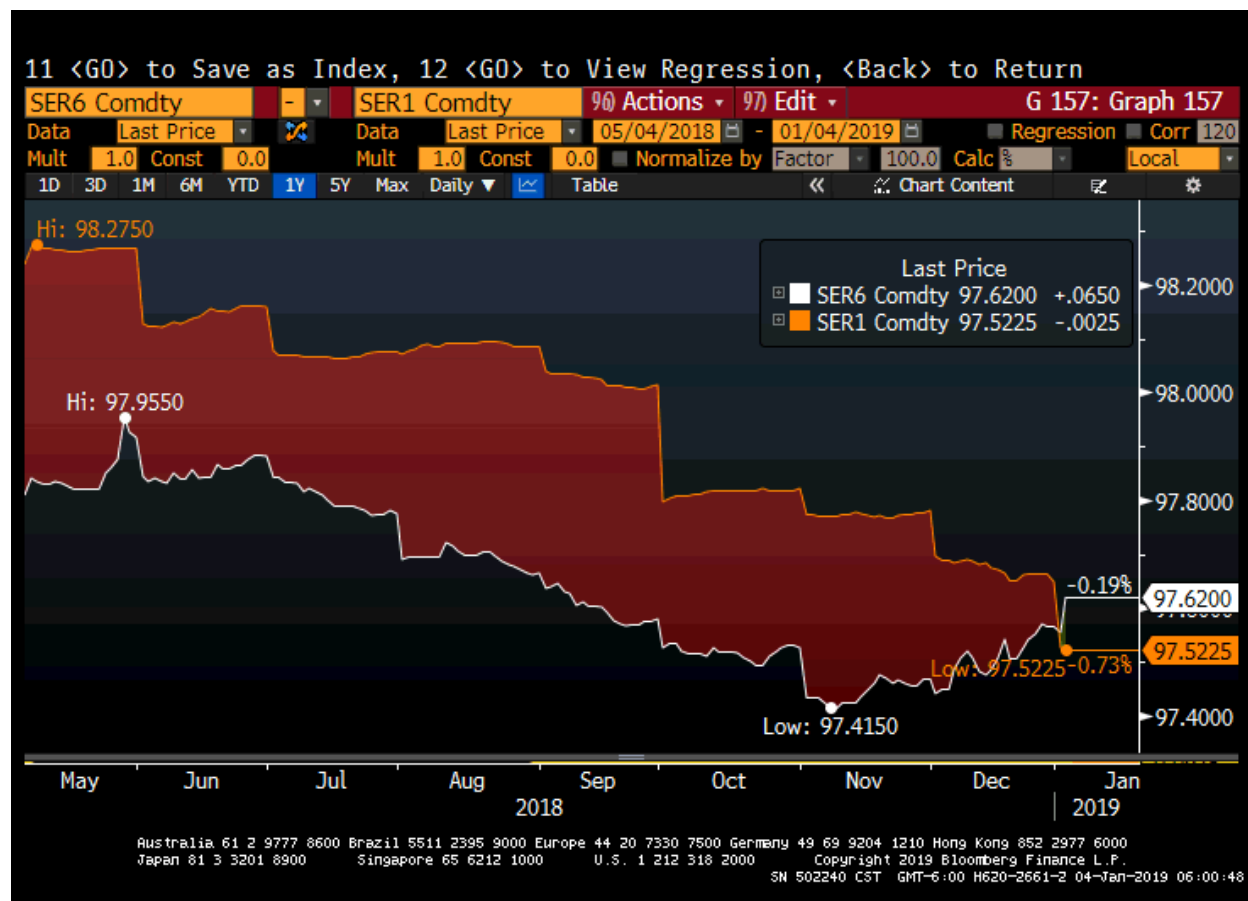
11 <GO> to Save as Index, 12 <GO> to View Regression, <Back> to Return

SER6 Comdty - SER1 Comdty 96) Actions 97) Edit G 157: Graph 157

Data Last Price Data Last Price 05/04/2018 - 01/04/2019 Regression Corr 120

Mult 1.0 Const 0.0 Mult 1.0 Const 0.0 Normalize by Factor 100.0 Calc % Local

1D 3D 1M 6M YTD 1Y 5Y Max Daily Table Chart Content

Hi: 98.2750

Last Price
SER6 Comdty 97.6200 +.0650
SER1 Comdty 97.5225 -.0025

Hi: 97.9550

-0.19%

Low: 97.5225 -0.73%

Low: 97.4150

98.2000
98.0000
97.8000
97.6200
97.5225
97.4000

May Jun Jul Aug Sep Oct Nov Dec Jan
2018 2019

Australia 61 2 9777 8600 Brazil 5511 2395 9000 Europe 44 20 7330 7500 Germany 49 69 9204 1210 Hong Kong 852 2977 6000
Japan 81 3 3201 8900 Singapore 65 6212 1000 U.S. 1 212 318 2000 Copyright 2019 Bloomberg Finance L.P.
SN 502240 CST GMT-6:00 H620-2661-2 04-Jan-2019 06:00:48